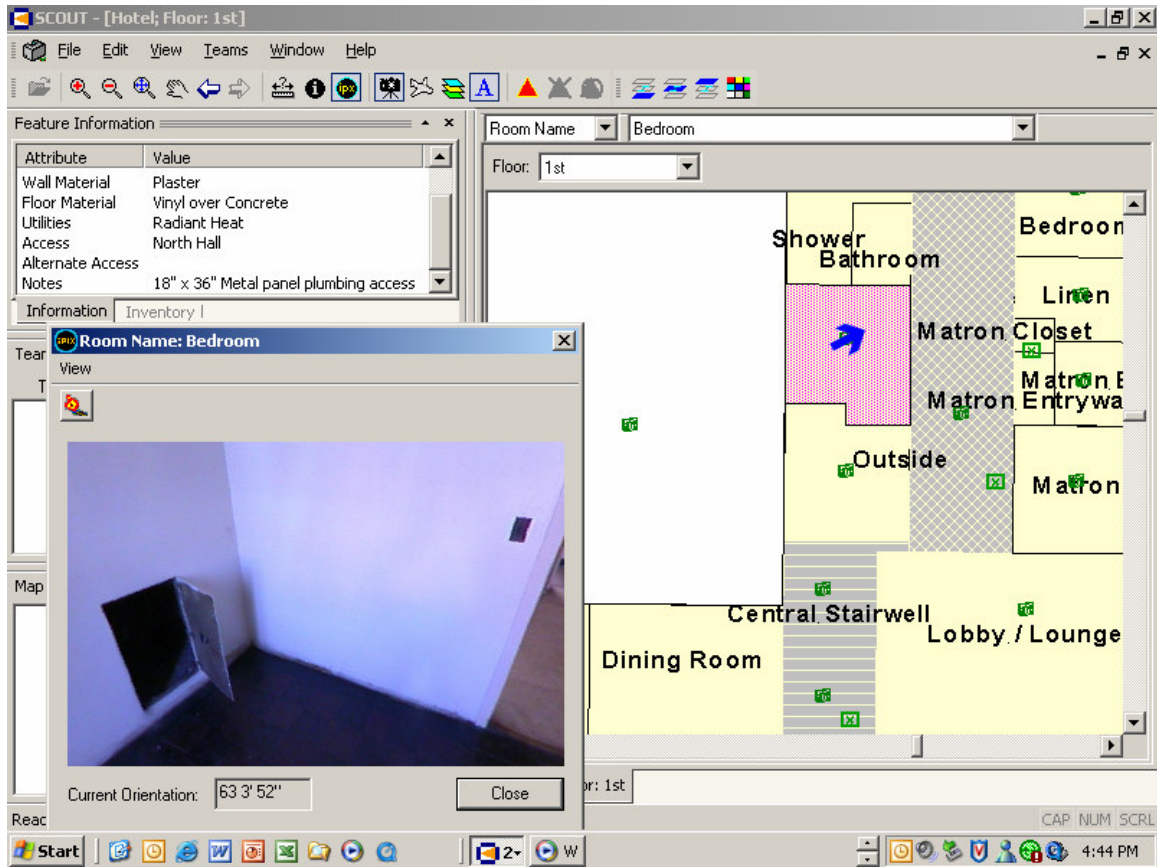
SCOUT - [Hotel; Floor: 1st]

File Edit View Teams Window Help

Feature Information

| Attribute | Value |
|---|---|
| Wall Material | Plaster |
| Floor Material | Vinyl over Concrete |
| Utilities | Radiant Heat |
| Access | North Hall |
| Alternate Access | |
| Notes | 18" x 36" Metal panel plumbing access |

Information Inventory

Tear

T

Map

Reac

Room Name: Bedroom

View

Current Orientation: 63 3' 52"

Close

Room Name Bedroom

Floor: 1st

Shower
Bathroom
Bedroon
Linen
Matron Closet
Matron E
Matron Entrywa
Outside
Matron
Central Stairwell
Lobby / Lounge
Dining Room

or: 1st

CAP NUM SCRL

Start 2 W 4:44 PM